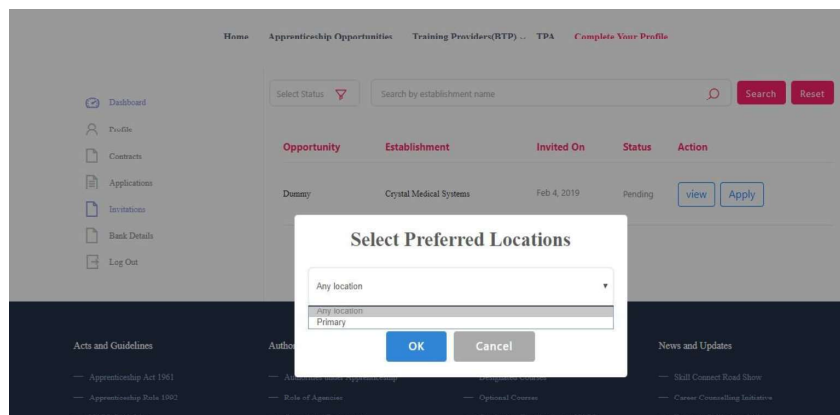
Home Apprenticeship Opportunities Training Providers(BTP) .. TPA Complete Your Profile

Dashboard
Profile
Contracts
Applications
Invitations
Bank Details
Log Out

Select Status

Search by establishment name

Search Reset

| Opportunity | Establishment | Invited On | Status | Action |
|---|---|---|---|---|
| Dummy | Crystal Medical Systems | Feb 4, 2019 | Pending | view Apply |

Select Preferred Locations

Any location
Any location
Primary

OK Cancel

Acts and Guidelines
— Apprenticeship Act 1961
— Apprenticeship Rule 1992

Autho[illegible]
— Authorities under Apprenticeship
— Role of Agencies

— Designated Courses
— Optional Courses

News and Updates
— Skill Connect Road Show
— Career Counselling Initiative